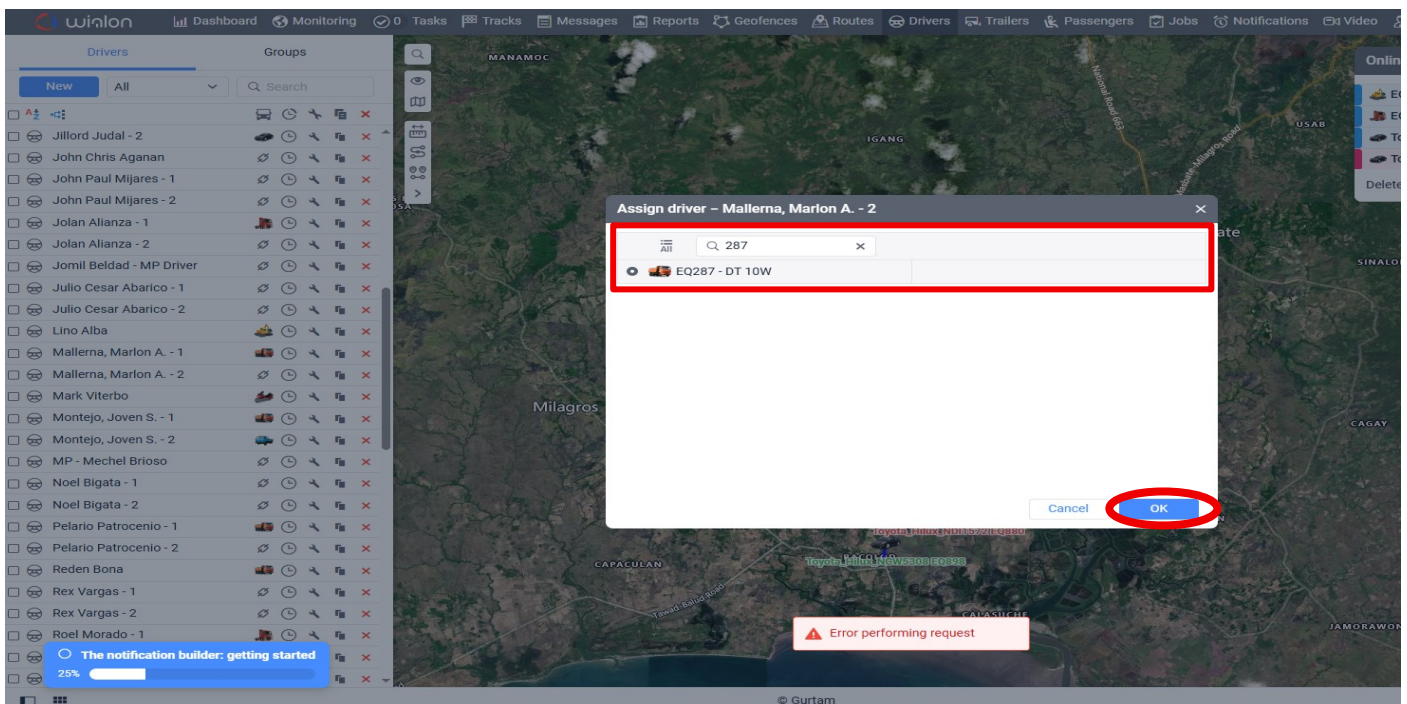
wialon Dashboard Monitoring 0 Tasks Tracks Messages Reports Geofences Routes Drivers Trailers Passengers Jobs Notifications Video

Drivers Groups

New All Search

Jillord Judal - 2
John Chris Aganan
John Paul Mijares - 1
John Paul Mijares - 2
Jolan Alianza - 1
Jolan Alianza - 2
Jomil Beldad - MP Driver
Julio Cesar Abarico - 1
Julio Cesar Abarico - 2
Lino Alba
Mallerna, Marlon A. - 1
Mallerna, Marlon A. - 2
Mark Viterbo
Montejo, Joven S. - 1
Montejo, Joven S. - 2
MP - Mechel Brioso
Noel Bigata - 1
Noel Bigata - 2
Pelario Patrocenio - 1
Pelario Patrocenio - 2
Reden Bona
Rex Vargas - 1
Rex Vargas - 2
Roel Morado - 1

The notification builder: getting started
25%

MANAMOC
IGANG
USAB
SINALO
Milagros
CAGAY
CAPACULAN
CALASUCHE
JAMORAWON
Tawad-Balud Road
Toyota_Hilux_NDI5572_EQ880
Toyota_Hilux_NEW5308_EQ898

Onlin
EQ
EQ
To
To
Delete

Assign driver – Mallerna, Marlon A. - 2
All
287
EQ287 - DT 10W

Cancel OK

Error performing request

© Gurtam